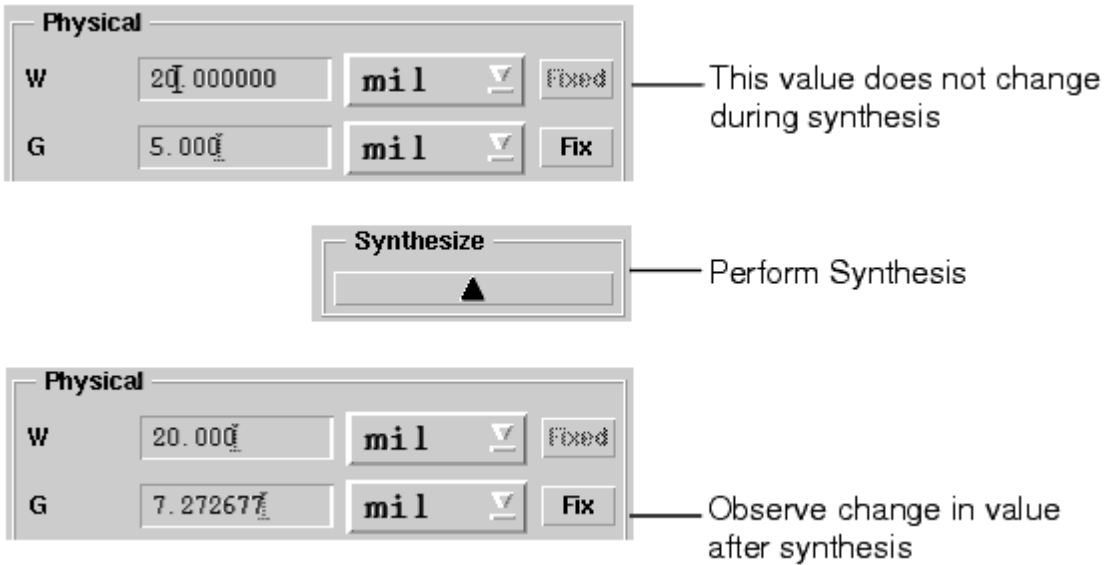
Physical

W 20.000000 mil Fixed

G 5.000 mil Fix

This value does not change during synthesis

Synthesize

Perform Synthesis

Physical

W 20.000 mil Fixed

G 7.272677 mil Fix

Observe change in value after synthesis